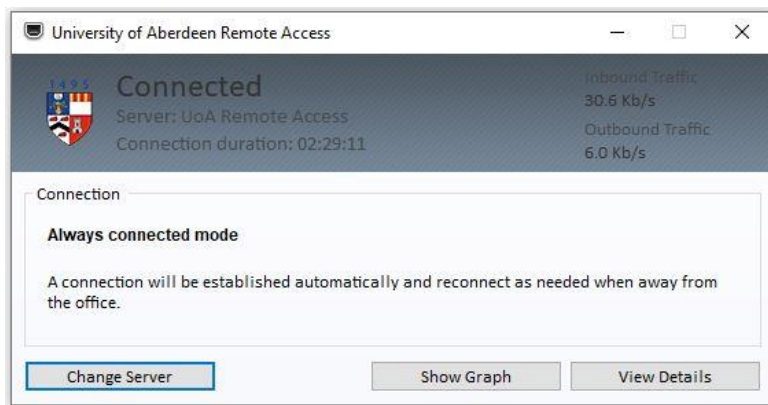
University of Aberdeen Remote Access

1495

Connected
Server: UoA Remote Access
Connection duration: 02:29:11

Inbound Traffic
30.6 Kb/s
Outbound Traffic
6.0 Kb/s

Connection

Always connected mode

A connection will be established automatically and reconnect as needed when away from the office.

Change Server
Show Graph
View Details